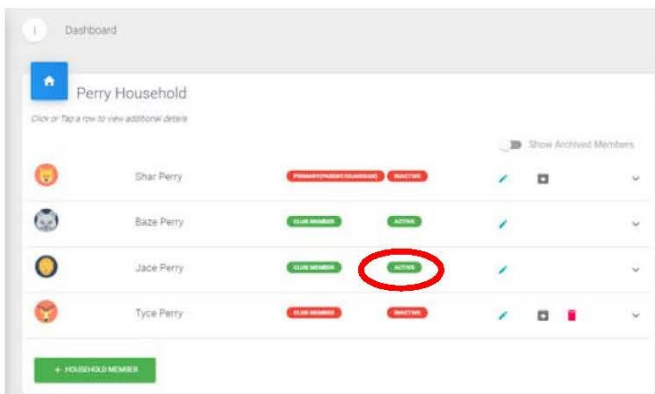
Dashboard

Perry Household

Click or Tap a row to view additional details

Show Archived Members

Shar Perry PRIMARY/PARENT/GUARDIAN INACTIVE

Baze Perry CLUB MEMBER ACTIVE

Jace Perry CLUB MEMBER ACTIVE

Tyce Perry CLUB MEMBER INACTIVE

+ HOUSEHOLD MEMBER